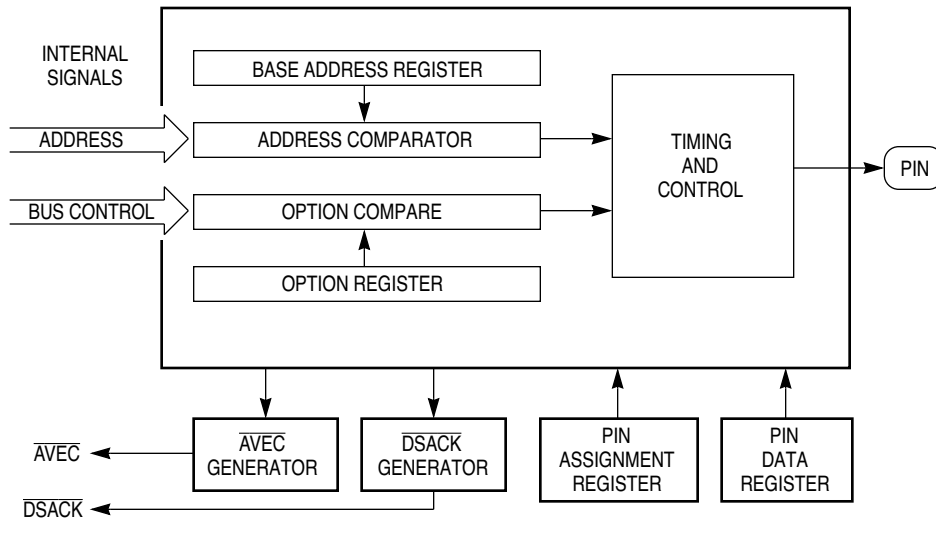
INTERNAL SIGNALS

BASE ADDRESS REGISTER

ADDRESS

ADDRESS COMPARATOR

TIMING AND CONTROL

PIN

BUS CONTROL

OPTION COMPARE

OPTION REGISTER

$\overline{AVEC}$

$\overline{AVEC}$ GENERATOR

$\overline{DSACK}$ GENERATOR

PIN ASSIGNMENT REGISTER

PIN DATA REGISTER

$\overline{DSACK}$